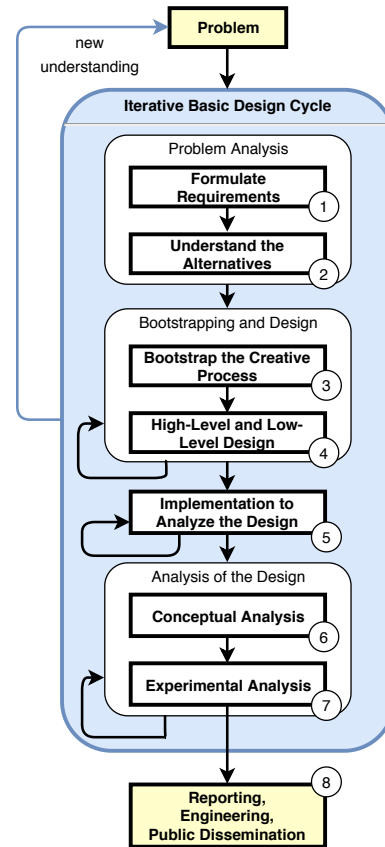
Problem

new understanding

Iterative Basic Design Cycle

Problem Analysis

Formulate Requirements
1

Understand the Alternatives
2

Bootstrapping and Design

Bootstrap the Creative Process
3

High-Level and Low-Level Design
4

Implementation to Analyze the Design
5

Analysis of the Design

Conceptual Analysis
6

Experimental Analysis
7

8
Reporting, Engineering, Public Dissemination